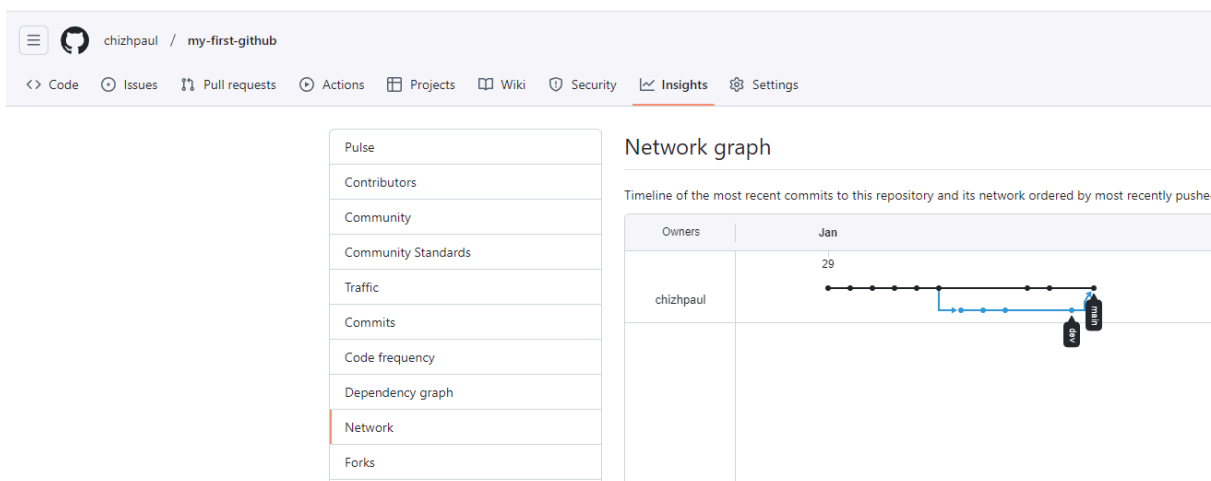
chizhpaul / my-first-github

Code Issues Pull requests Actions Projects Wiki Security Insights Settings

Pulse
Contributors
Community
Community Standards
Traffic
Commits
Code frequency
Dependency graph
Network
Forks

Network graph

Timeline of the most recent commits to this repository and its network ordered by most recently pushe

Owners
Jan
29
chizhpaul
main
dev